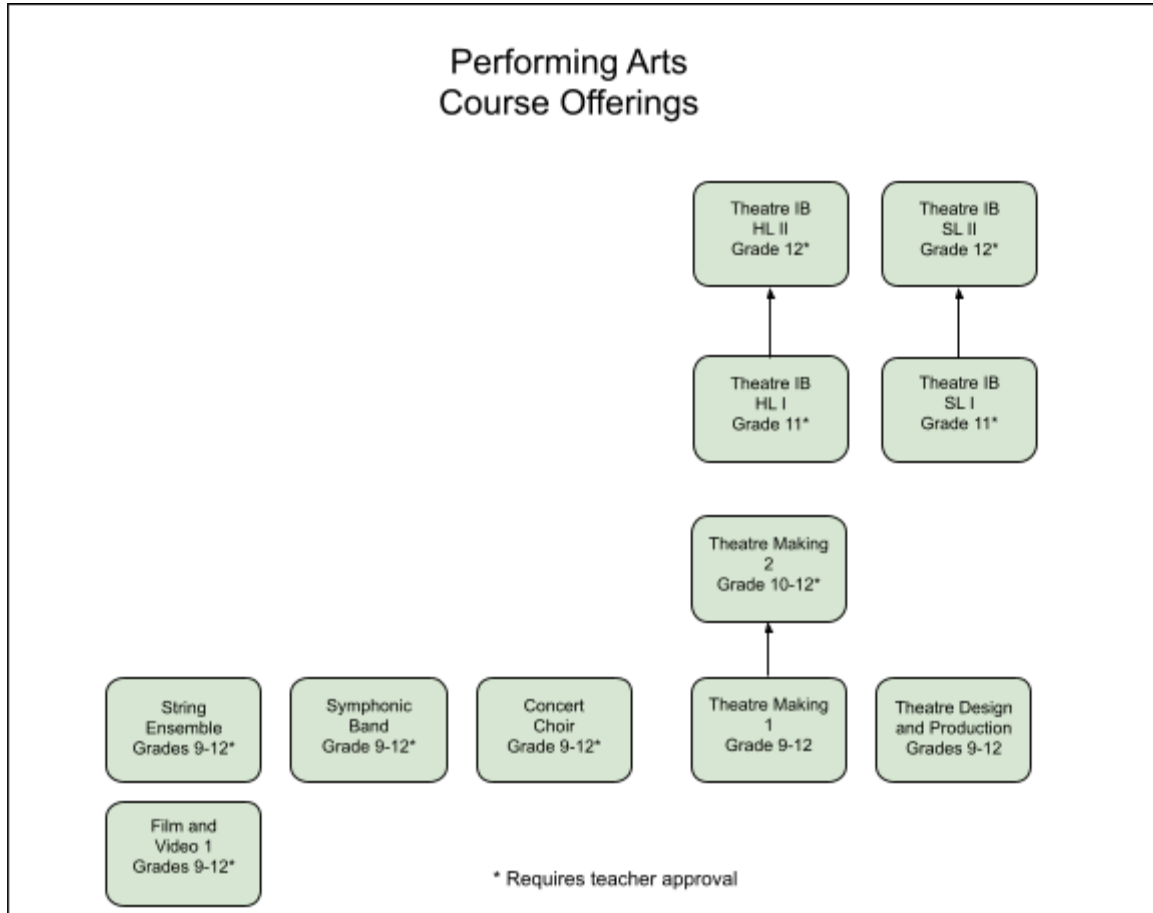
Performing Arts
Course Offerings

Theatre IB
HL II
Grade 12*

Theatre IB
SL II
Grade 12*

Theatre IB
HL I
Grade 11*

Theatre IB
SL I
Grade 11*

Theatre Making
2
Grade 10-12*

String
Ensemble
Grades 9-12*

Symphonic
Band
Grade 9-12*

Concert
Choir
Grade 9-12*

Theatre Making
1
Grade 9-12

Theatre Design
and Production
Grades 9-12

Film and
Video 1
Grades 9-12*

* Requires teacher approval